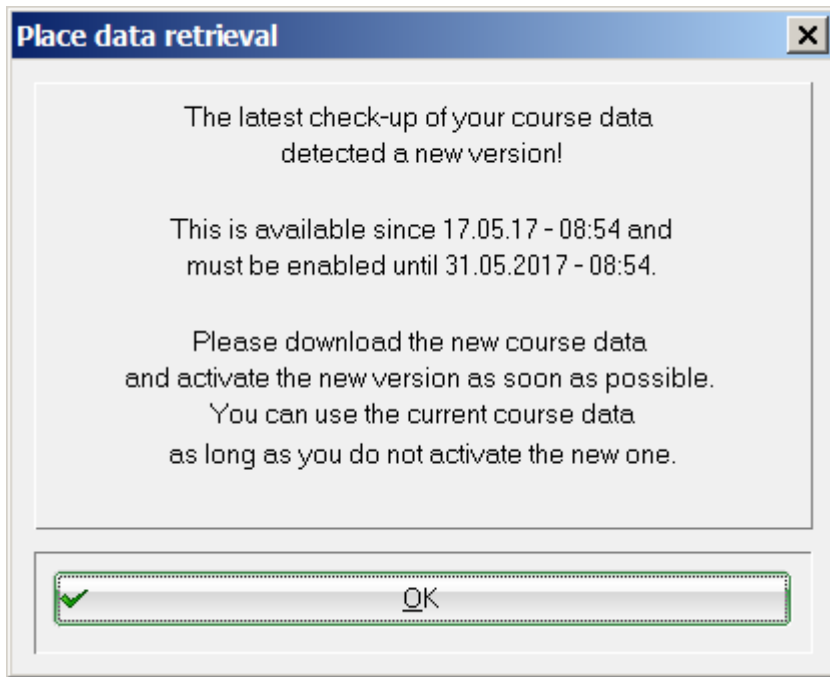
Place data retrieval

X

The latest check-up of your course data detected a new version!

This is available since 17.05.17 - 08:54 and must be enabled until 31.05.2017 - 08:54.

Please download the new course data and activate the new version as soon as possible. You can use the current course data as long as you do not activate the new one.

OK